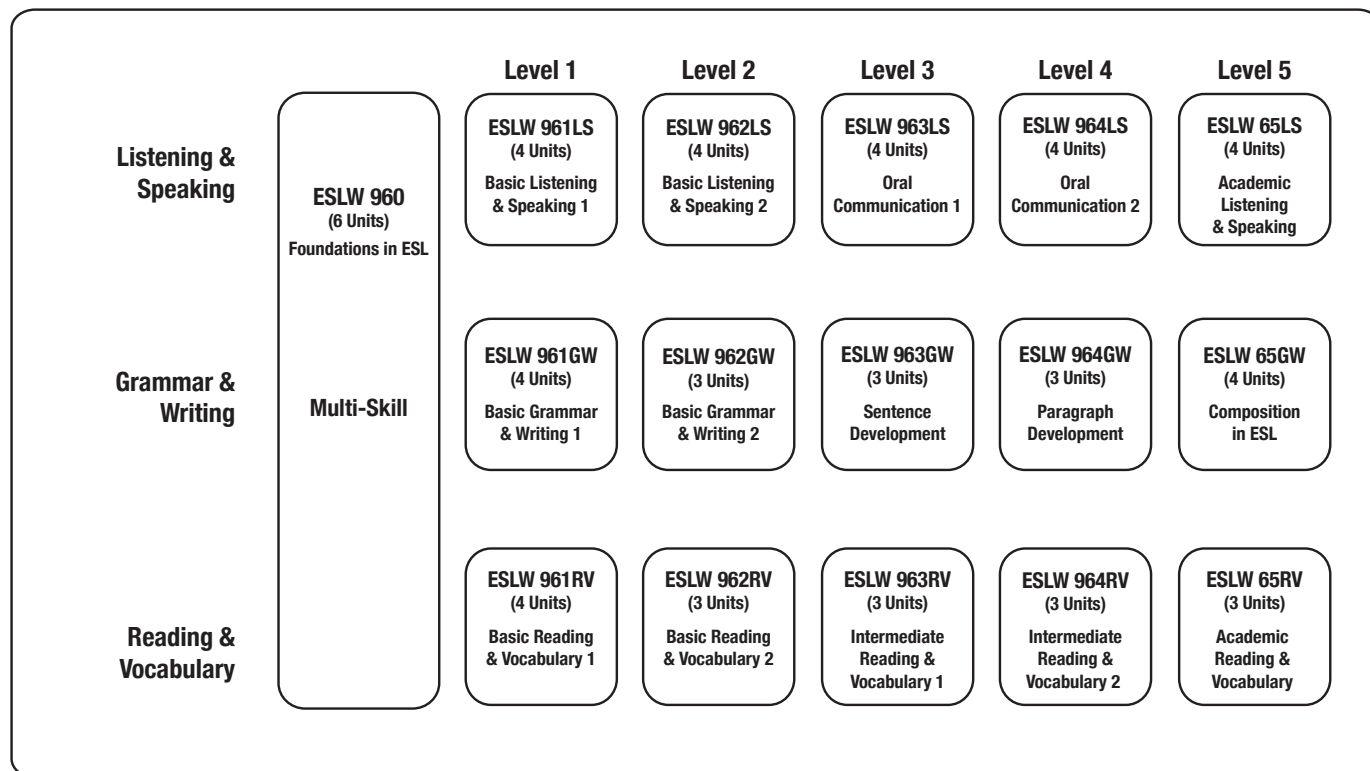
Level 1
Level 2
Level 3
Level 4
Level 5

Listening & Speaking

ESLW 960
(6 Units)
Foundations in ESL

Multi-Skill

ESLW 961LS
(4 Units)
Basic Listening & Speaking 1

ESLW 962LS
(4 Units)
Basic Listening & Speaking 2

ESLW 963LS
(4 Units)
Oral Communication 1

ESLW 964LS
(4 Units)
Oral Communication 2

ESLW 65LS
(4 Units)
Academic Listening & Speaking

Grammar & Writing

ESLW 961GW
(4 Units)
Basic Grammar & Writing 1

ESLW 962GW
(3 Units)
Basic Grammar & Writing 2

ESLW 963GW
(3 Units)
Sentence Development

ESLW 964GW
(3 Units)
Paragraph Development

ESLW 65GW
(4 Units)
Composition in ESL

Reading & Vocabulary

ESLW 961RV
(4 Units)
Basic Reading & Vocabulary 1

ESLW 962RV
(3 Units)
Basic Reading & Vocabulary 2

ESLW 963RV
(3 Units)
Intermediate Reading & Vocabulary 1

ESLW 964RV
(3 Units)
Intermediate Reading & Vocabulary 2

ESLW 65RV
(3 Units)
Academic Reading & Vocabulary